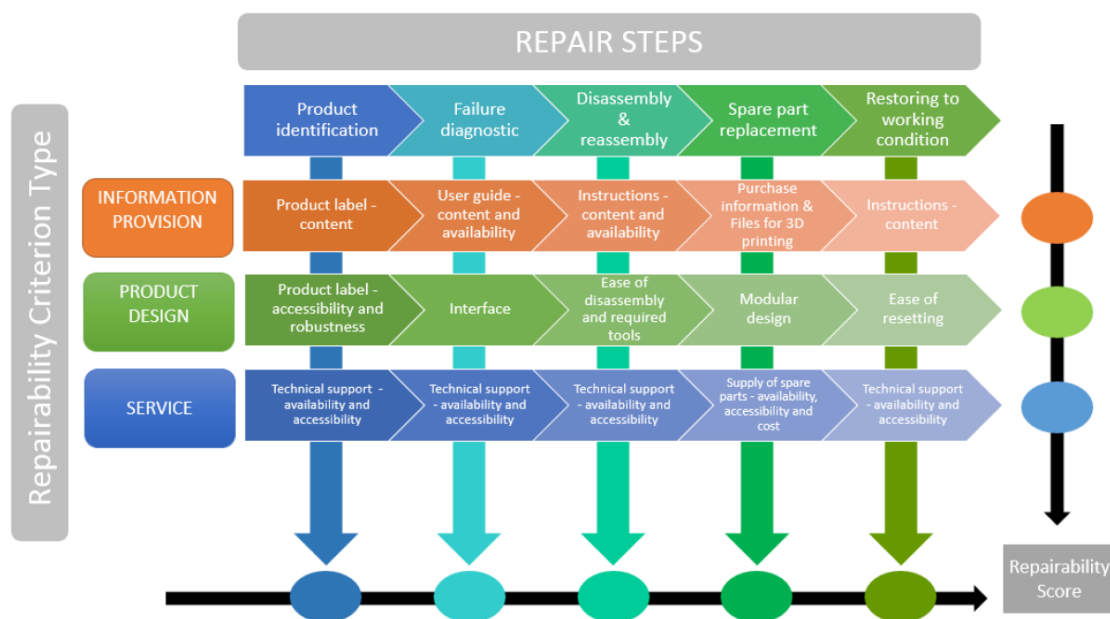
REPAIR STEPS

Repairability Criterion Type

Product identification

Failure diagnostic

Disassembly & reassembly

Spare part replacement

Restoring to working condition

INFORMATION PROVISION

Product label - content

User guide - content and availability

Instructions - content and availability

Purchase information & Files for 3D printing

Instructions - content

PRODUCT DESIGN

Product label - accessibility and robustness

Interface

Ease of disassembly and required tools

Modular design

Ease of resetting

SERVICE

Technical support - availability and accessibility

Technical support - availability and accessibility

Technical support - availability and accessibility

Supply of spare parts - availability, accessibility and cost

Technical support - availability and accessibility

Repairability Score